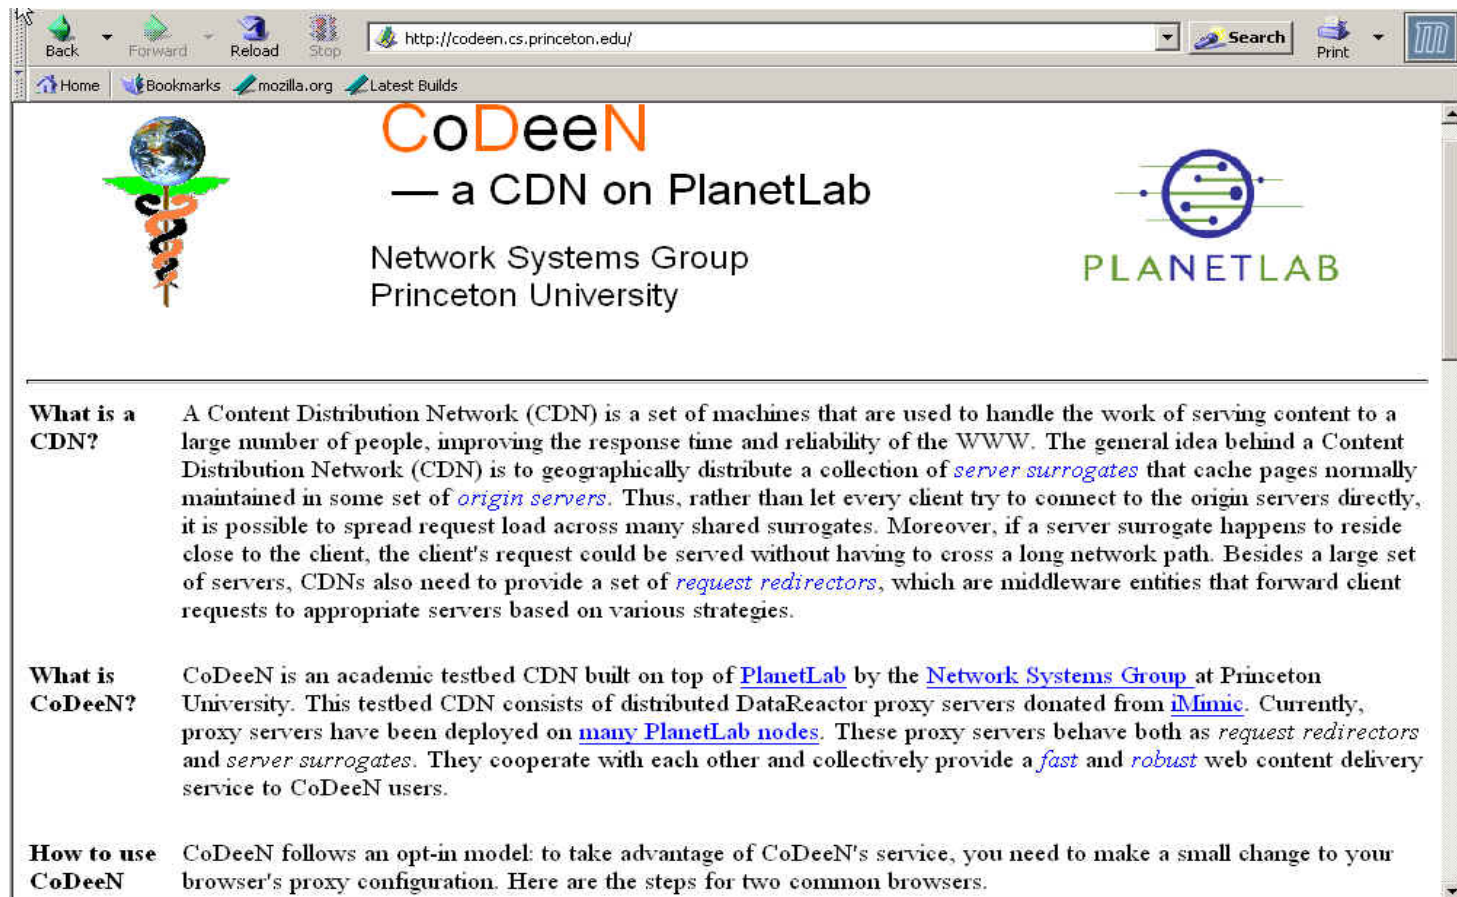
Back Forward Reload Stop http://codeen.cs.princeton.edu/ Search Print

Home Bookmarks mozilla.org Latest Builds

CoDeeN
— a CDN on PlanetLab

Network Systems Group
Princeton University

PLANETLAB

What is a CDN?

A Content Distribution Network (CDN) is a set of machines that are used to handle the work of serving content to a large number of people, improving the response time and reliability of the WWW. The general idea behind a Content Distribution Network (CDN) is to geographically distribute a collection of server surrogates that cache pages normally maintained in some set of origin servers. Thus, rather than let every client try to connect to the origin servers directly, it is possible to spread request load across many shared surrogates. Moreover, if a server surrogate happens to reside close to the client, the client's request could be served without having to cross a long network path. Besides a large set of servers, CDNs also need to provide a set of request redirectors, which are middleware entities that forward client requests to appropriate servers based on various strategies.

What is CoDeeN?

CoDeeN is an academic testbed CDN built on top of PlanetLab by the Network Systems Group at Princeton University. This testbed CDN consists of distributed DataReactor proxy servers donated from iMimic. Currently, proxy servers have been deployed on many PlanetLab nodes. These proxy servers behave both as request redirectors and server surrogates. They cooperate with each other and collectively provide a fast and robust web content delivery service to CoDeeN users.

How to use CoDeeN

CoDeeN follows an opt-in model: to take advantage of CoDeeN's service, you need to make a small change to your browser's proxy configuration. Here are the steps for two common browsers.